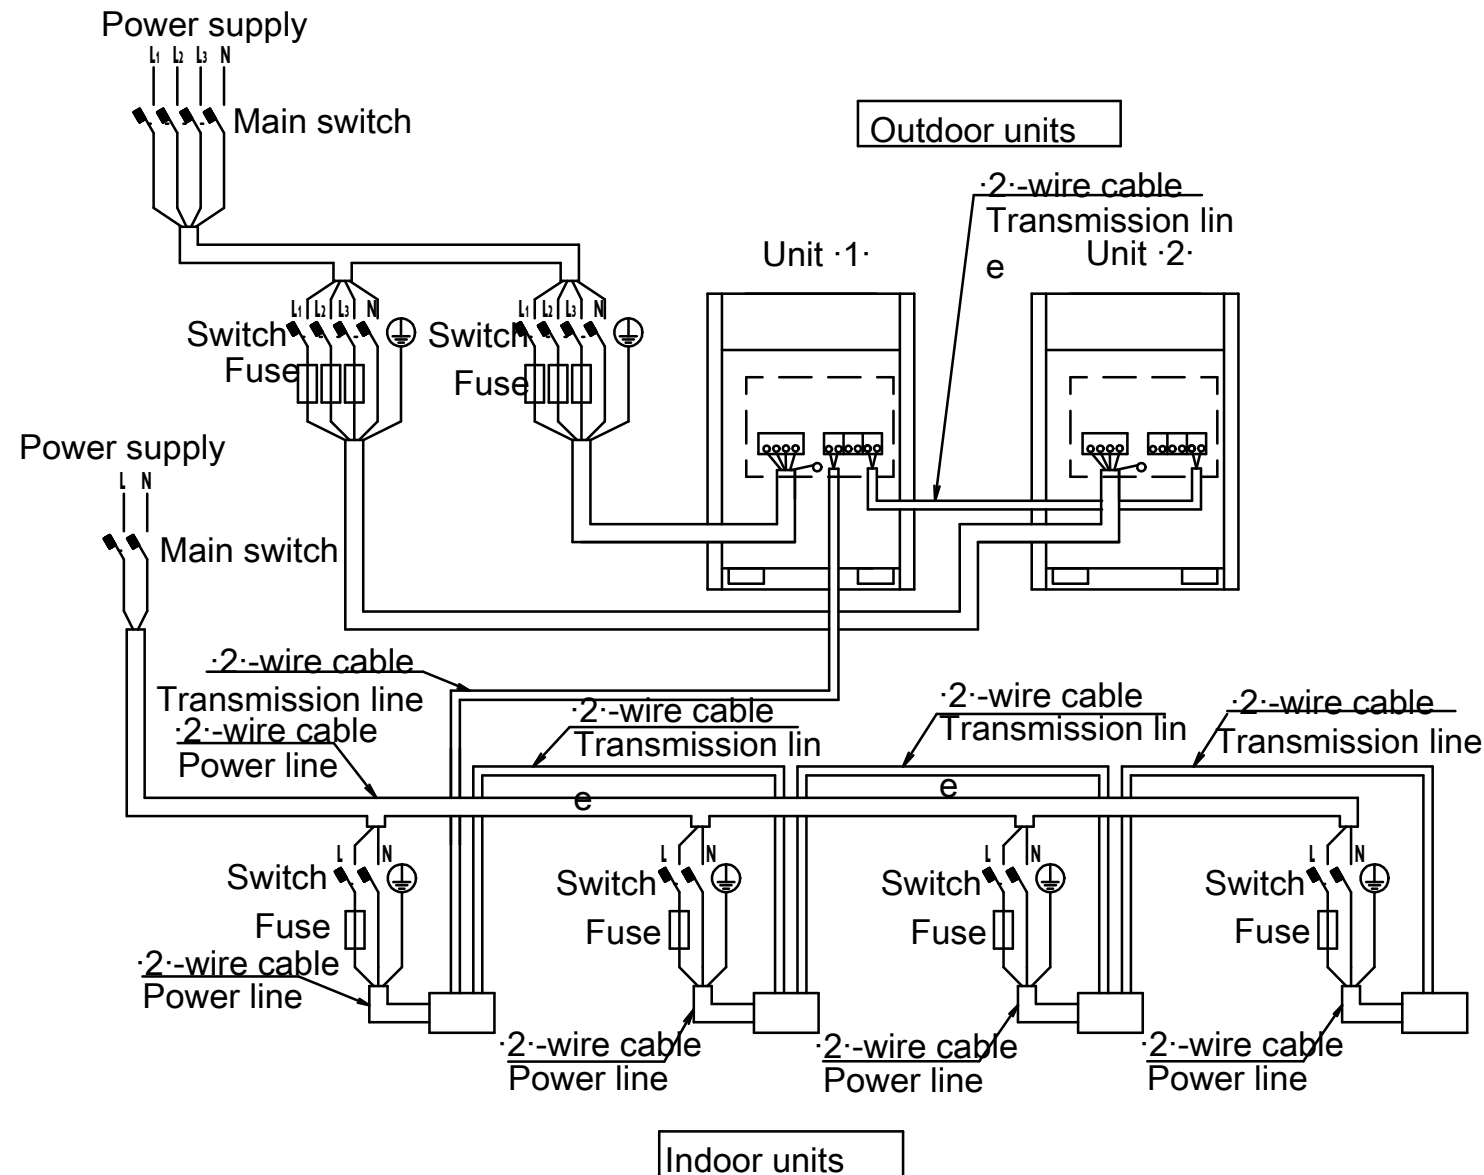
Power supply
L1 L2 L3 N
Main switch

Outdoor units

·2·-wire cable
Transmission lin
e

Unit ·1·
Unit ·2·

L1 L2 L3 N
Switch
Fuse

L1 L2 L3 N
Switch
Fuse

Power supply
L N
Main switch

·2·-wire cable
Transmission line
·2·-wire cable
Power line

·2·-wire cable
Transmission lin
e

·2·-wire cable
Transmission lin
e

·2·-wire cable
Transmission line

L N
Switch
Fuse
·2·-wire cable
Power line

L N
Switch
Fuse
·2·-wire cable
Power line

L N
Switch
Fuse
·2·-wire cable
Power line

L N
Switch
Fuse
·2·-wire cable
Power line

Indoor units